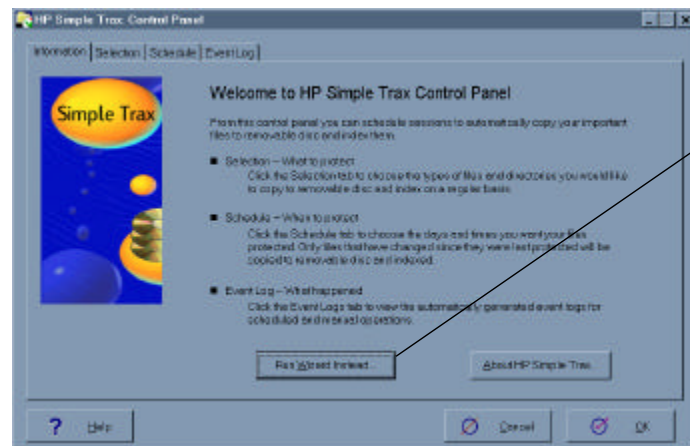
HP Simple Trax Control Panel

Information | Selection | Schedule | Event Log

Simple Trax

Welcome to HP Simple Trax Control Panel

From this control panel you can schedule sessions to automatically copy your important files to removable disc and index them.

■ Selection – What to protect
Click the Selection tab to choose the types of files and directories you would like to copy to removable disc and index on a regular basis.

■ Schedule – When to protect
Click the Schedule tab to choose the days and times you want your files protected. Only files that have changed since they were last protected will be copied to removable disc and indexed.

■ Event Log – What happened
Click the Event Logs tab to view the automatically generated event logs for scheduled and manual operations.

Run Wizard Instead...

About HP Simple Trax

? Help

Cancel

OK